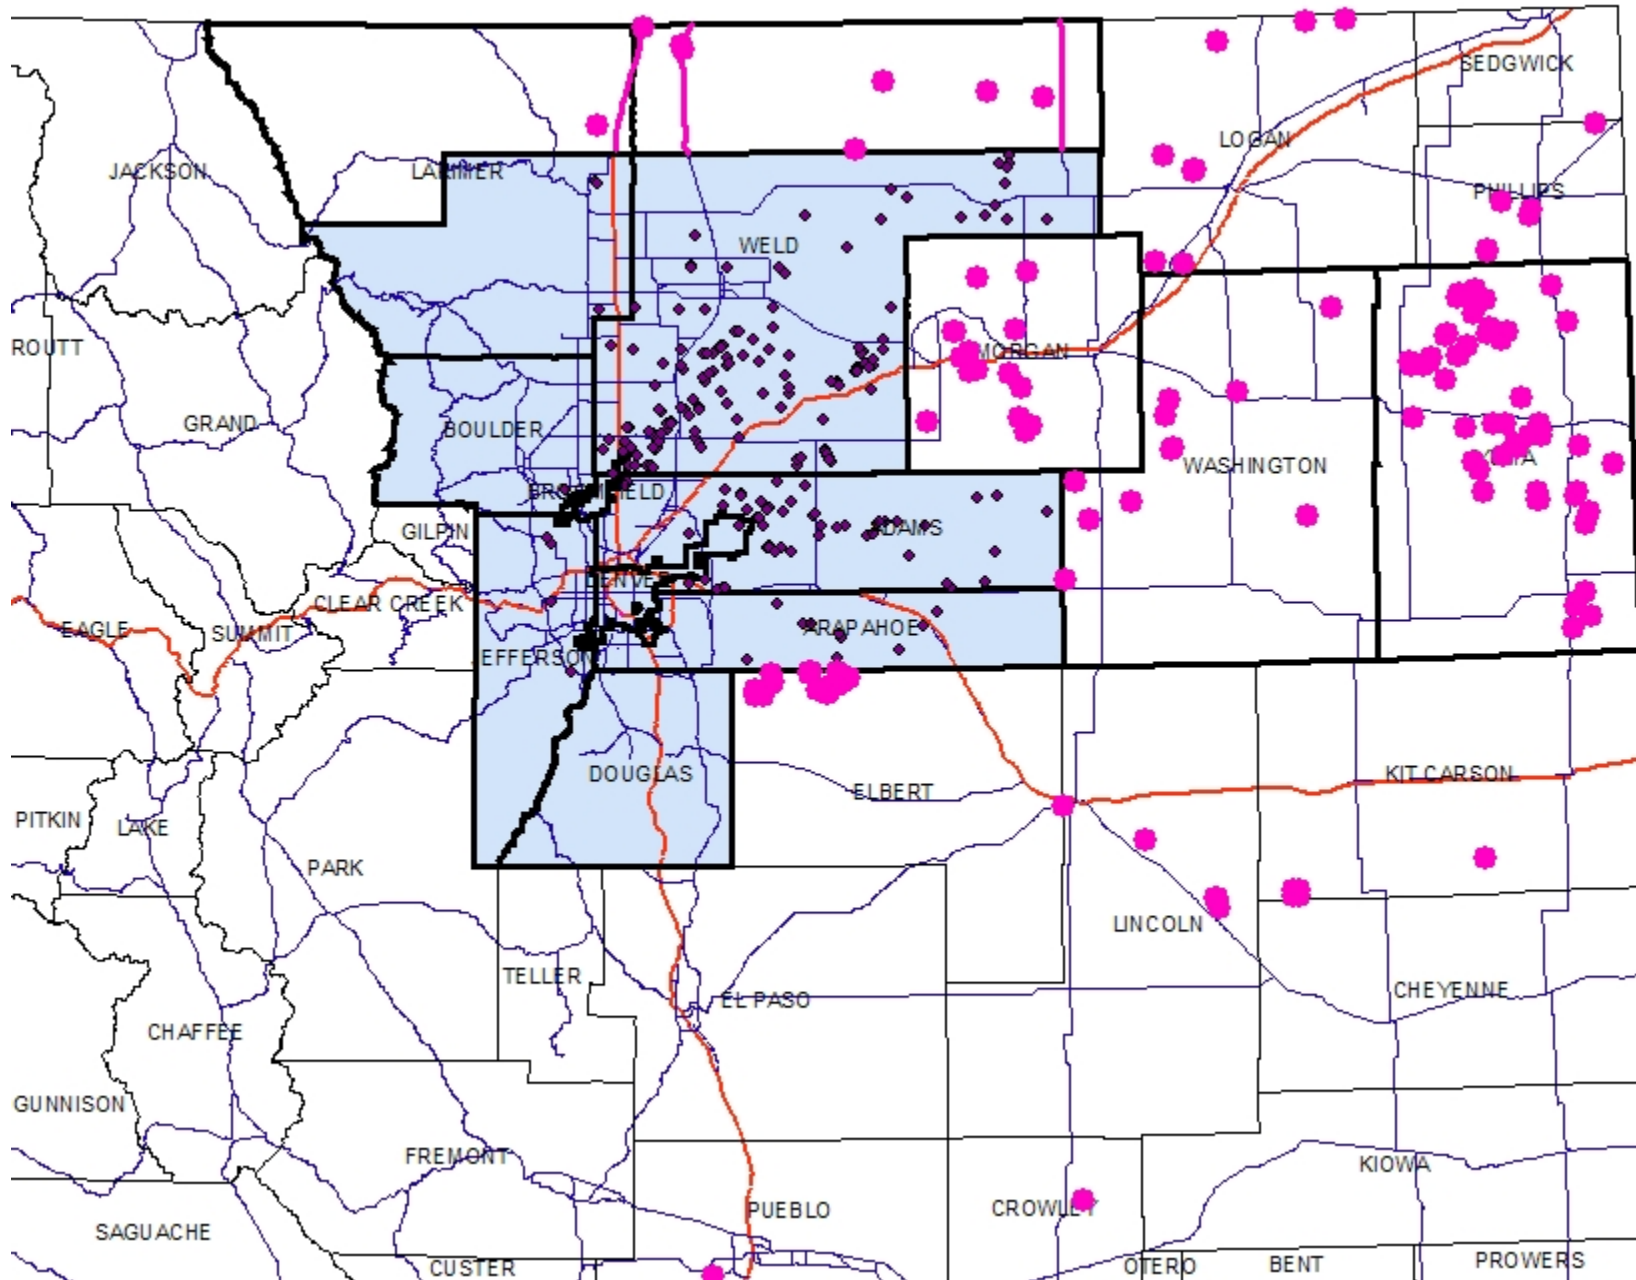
SEDGWICK
LOGAN
JACKSON
LARIMER
PHILLIPS
WELD
ROUTT
MORGAN
GRAND
BOULDER
WASHINGTON
YUMA
BROOMFIELD
GILPIN
ADAMS
DENVER
EAGLE
SUMMIT
CLEAR CREEK
ARAPAHOE
JEFFERSON
DOUGLAS
ELBERT
KIT CARSON
PITKIN
LAKE
PARK
LINCOLN
TELLER
CHEYENNE
EL PASO
CHAFFEE
GUNNISON
FREMONT
KIOWA
SAGUACHE
PUEBLO
CROWLEY
CUSTER
OTERO
BENT
PROWERS